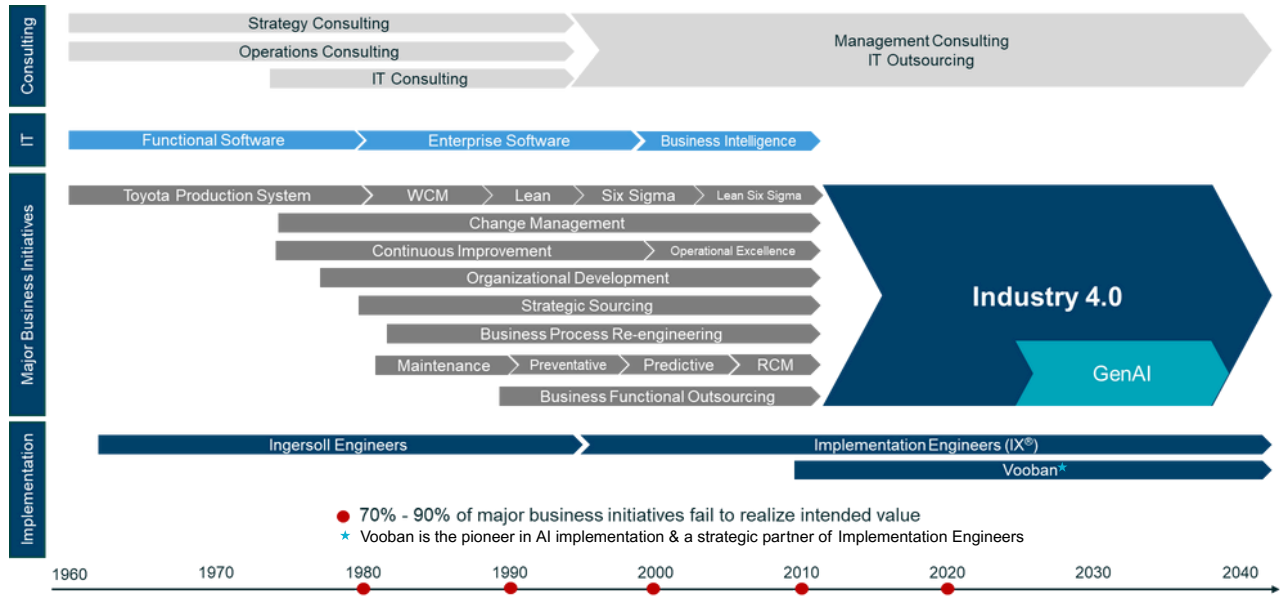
Consulting

Strategy Consulting
Operations Consulting
IT Consulting
Management Consulting
IT Outsourcing

IT

Functional Software
Enterprise Software
Business Intelligence

Major Business Initiatives

Toyota Production System
WCM
Lean
Six Sigma
Lean Six Sigma
Change Management
Continuous Improvement
Operational Excellence
Organizational Development
Strategic Sourcing
Business Process Re-engineering
Maintenance
Preventative
Predictive
RCM
Business Functional Outsourcing
Industry 4.0
GenAI

Implementation

Ingersoll Engineers
Implementation Engineers (IX$^{®}$)
Vooban*

● 70% - 90% of major business initiatives fail to realize intended value
* Vooban is the pioneer in AI implementation & a strategic partner of Implementation Engineers

1960 1970 1980 1990 2000 2010 2020 2030 2040